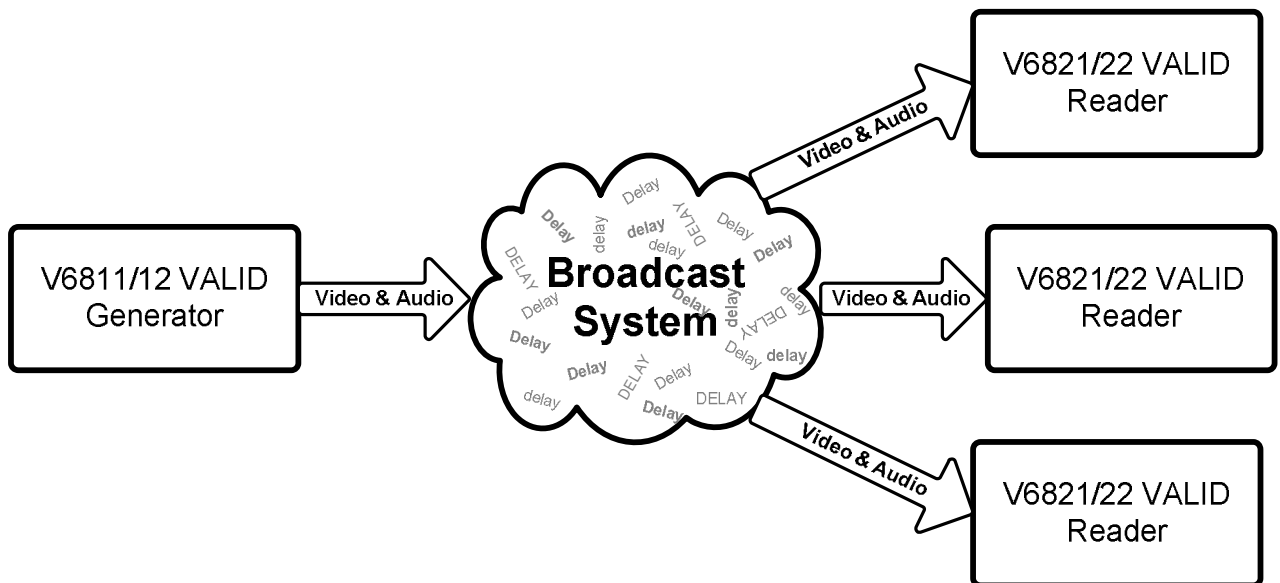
V6811/12 VALID Generator

Video & Audio

Broadcast System

Delay Delay delay delay DELAY Delay Delay DELAY Delay Delay delay delay Delay DELAY Delay delay Delay Delay DELAY Delay delay Delay DELAY

Video & Audio

V6821/22 VALID Reader

Video & Audio

V6821/22 VALID Reader

Video & Audio

V6821/22 VALID Reader